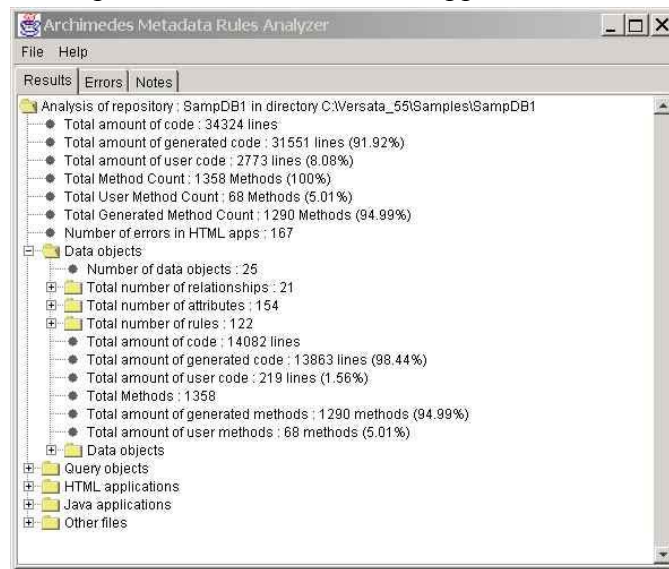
Archimedes Metadata Rules Analyzer

File Help

Results | Errors | Notes

Analysis of repository : SampDB1 in directory C:\Versata_55\Samples\SampDB1
Total amount of code : 34324 lines
Total amount of generated code : 31551 lines (91.92%)
Total amount of user code : 2773 lines (8.08%)
Total Method Count : 1358 Methods (100%)
Total User Method Count : 68 Methods (5.01%)
Total Generated Method Count : 1290 Methods (94.99%)
Number of errors in HTML apps : 167
Data objects
Number of data objects : 25
Total number of relationships : 21
Total number of attributes : 154
Total number of rules : 122
Total amount of code : 14082 lines
Total amount of generated code : 13863 lines (98.44%)
Total amount of user code : 219 lines (1.56%)
Total Methods : 1358
Total amount of generated methods : 1290 methods (94.99%)
Total amount of user methods : 68 methods (5.01%)
Data objects
Query objects
HTML applications
Java applications
Other files